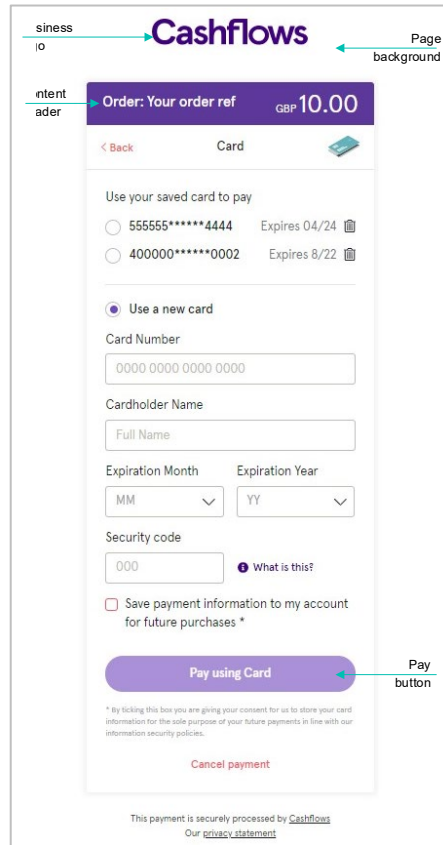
siness
jo

Cashflows

Page background

ntent
ader

Order: Your order ref GBP 10.00

< Back Card

Use your saved card to pay

555555******4444 Expires 04/24

400000******0002 Expires 8/22

Use a new card

Card Number

0000 0000 0000 0000

Cardholder Name

Full Name

Expiration Month

MM

Expiration Year

YY

Security code

000

What is this?

Save payment information to my account for future purchases *

Pay using Card

Pay button

* By ticking this box you are giving your consent for us to store your card information for the sole purpose of your future payments in line with our information security policies.

Cancel payment

This payment is securely processed by Cashflows

Our privacy statement